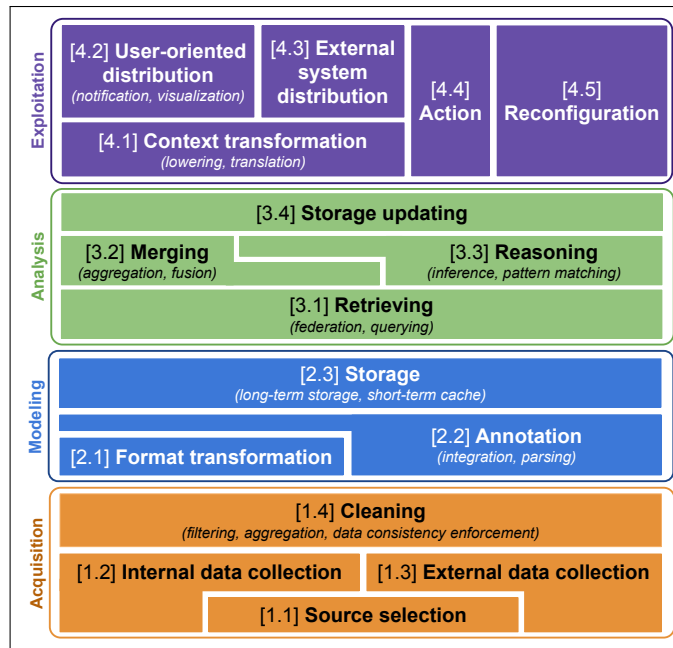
Exploitation

[4.2] **User-oriented distribution**
(notification, visualization)

[4.3] **External system distribution**

[4.4] **Action**

[4.5] **Reconfiguration**

[4.1] **Context transformation**
(lowering, translation)

Analysis

[3.4] **Storage updating**

[3.2] **Merging**
(aggregation, fusion)

[3.3] **Reasoning**
(inference, pattern matching)

[3.1] **Retrieving**
(federation, querying)

Modeling

[2.3] **Storage**
(long-term storage, short-term cache)

[2.2] **Annotation**
(integration, parsing)

[2.1] **Format transformation**

Acquisition

[1.4] **Cleaning**
(filtering, aggregation, data consistency enforcement)

[1.2] **Internal data collection**

[1.3] **External data collection**

[1.1] **Source selection**